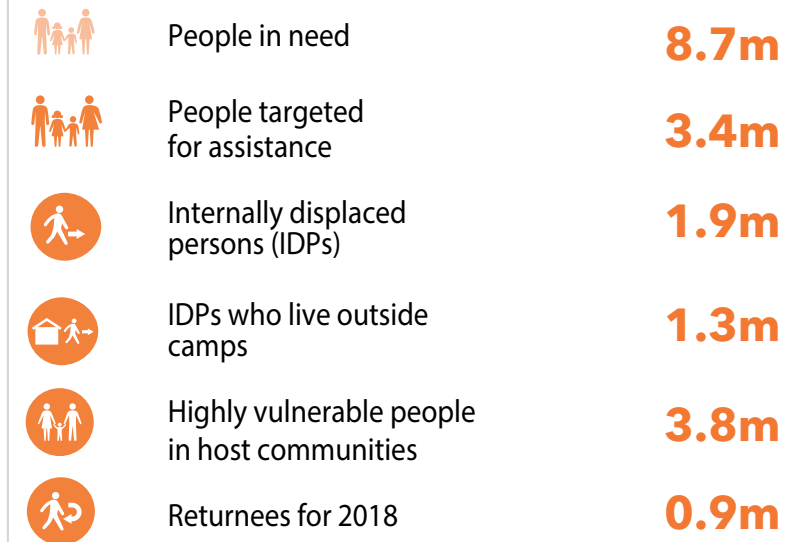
People in need 8.7m

People targeted for assistance 3.4m

Internally displaced persons (IDPs) 1.9m

IDPs who live outside camps 1.3m

Highly vulnerable people in host communities 3.8m

Returnees for 2018 0.9m